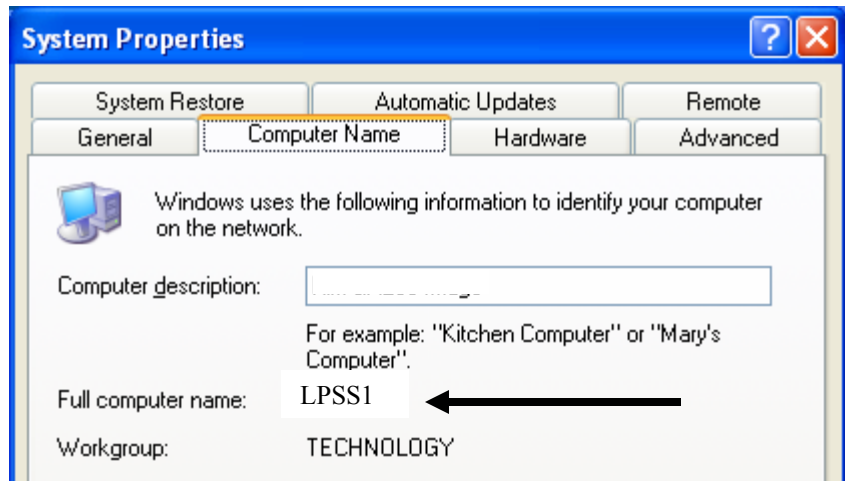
System Properties

System Restore | Automatic Updates | Remote
General | Computer Name | Hardware | Advanced

Windows uses the following information to identify your computer on the network.

Computer description: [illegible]

For example: "Kitchen Computer" or "Mary's Computer".

Full computer name: LPSS1

Workgroup: TECHNOLOGY